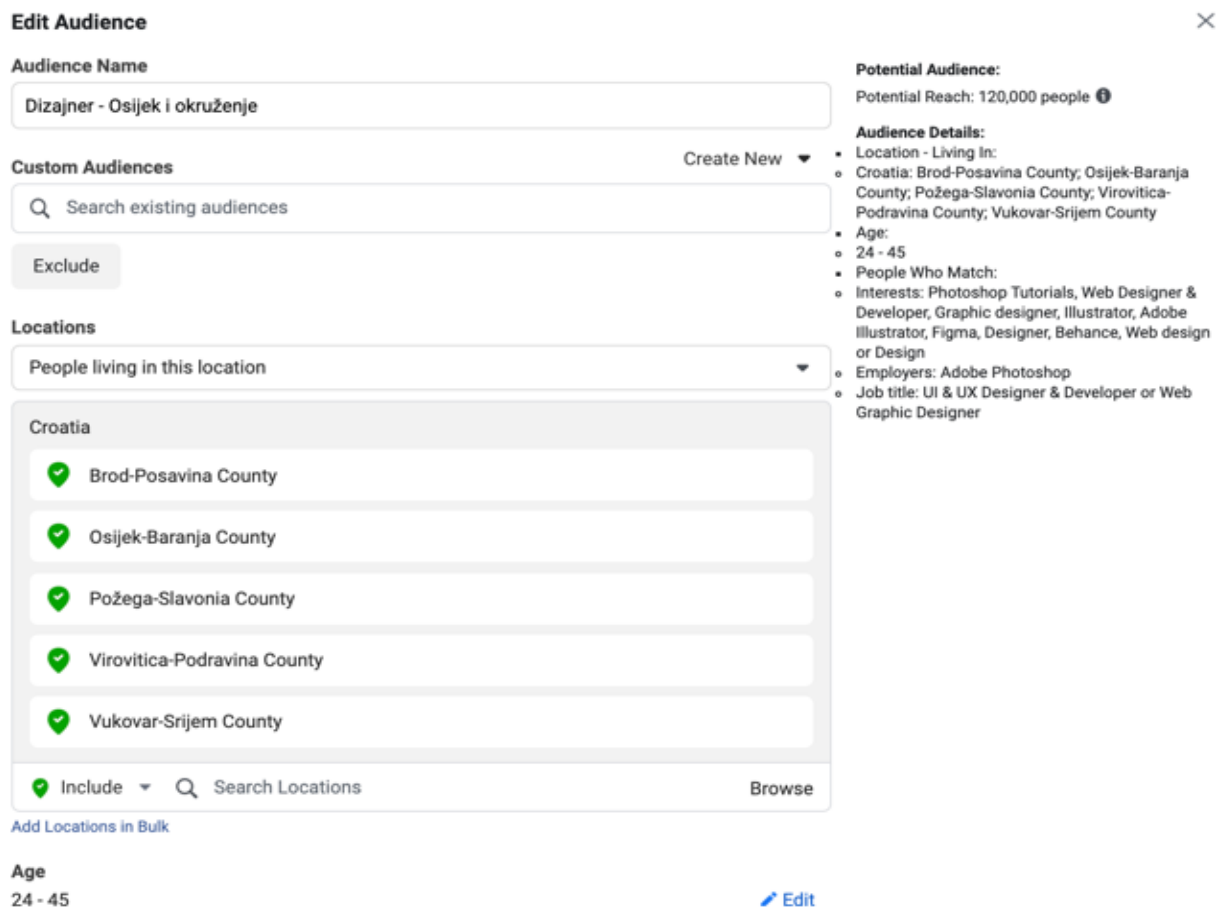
Edit Audience

Audience Name

Dizajner - Osijek i okruženje

Custom Audiences

Create New

Search existing audiences

Exclude

Locations

People living in this location

Croatia

Brod-Posavina County

Osijek-Baranja County

Požega-Slavonia County

Virovitica-Podravina County

Vukovar-Srijem County

Include

Search Locations

Browse

Add Locations in Bulk

Age

24 - 45

Edit

Potential Audience:

Potential Reach: 120,000 people

Audience Details:

- Location - Living In:
  - Croatia: Brod-Posavina County; Osijek-Baranja County; Požega-Slavonia County; Virovitica-Podravina County; Vukovar-Srijem County
- Age:
  - 24 - 45
- People Who Match:
  - Interests: Photoshop Tutorials, Web Designer & Developer, Graphic designer, Illustrator, Adobe Illustrator, Figma, Designer, Behance, Web design or Design
  - Employers: Adobe Photoshop
  - Job title: UI & UX Designer & Developer or Web Graphic Designer